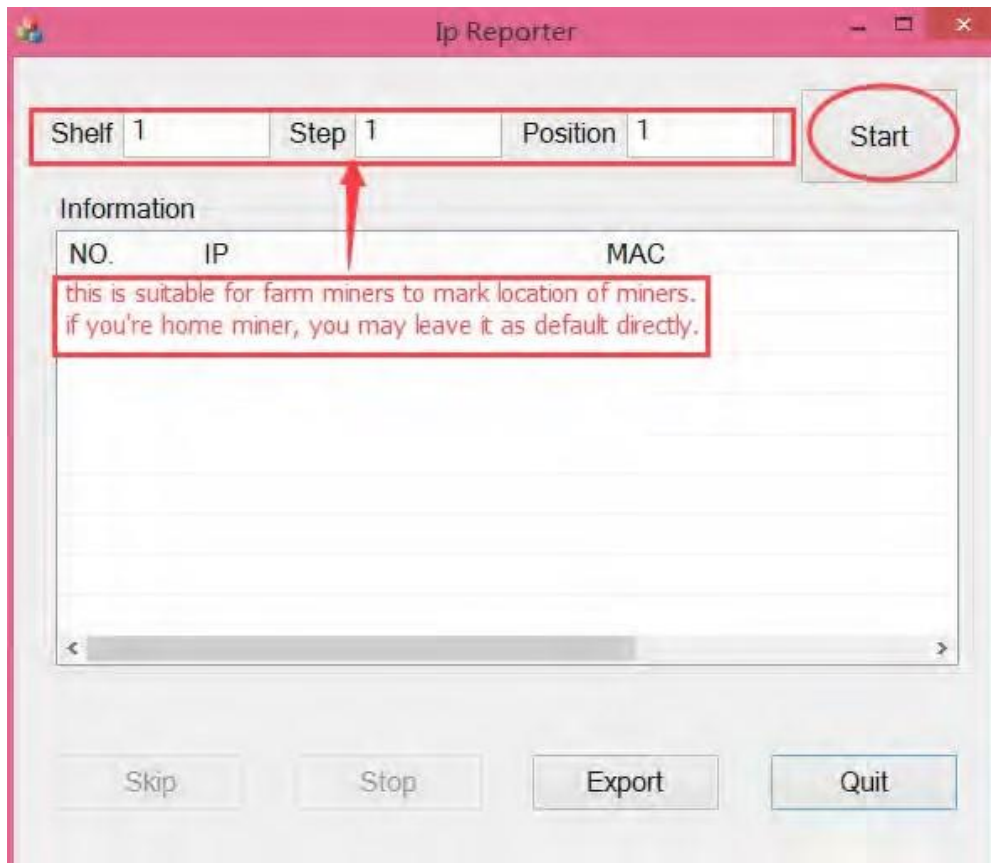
Ip Reporter

Shelf 1 Step 1 Position 1

Start

Information

| NO. | IP | MAC |
|---|---|---|

this is suitable for farm miners to mark location of miners. if you're home miner, you may leave it as default directly.

Skip Stop Export Quit